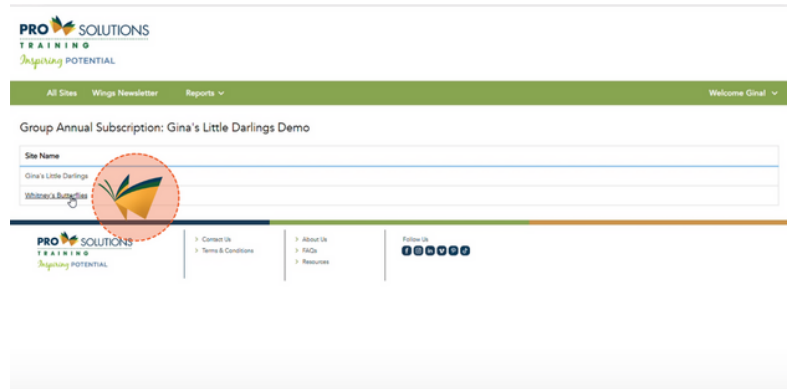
PRO SOLUTIONS
TRAINING
Inspiring POTENTIAL

All Sites Wings Newsletter Reports

Welcome Gina!

Group Annual Subscription: Gina's Little Darlings Demo

| Site Name |
|---|
| Gina's Little Darlings |
| Whitney's Butterflies |

PRO SOLUTIONS
TRAINING
Inspiring POTENTIAL

> Contact Us
> Terms & Conditions

> About Us
> FAQs
> Resources

Follow Us